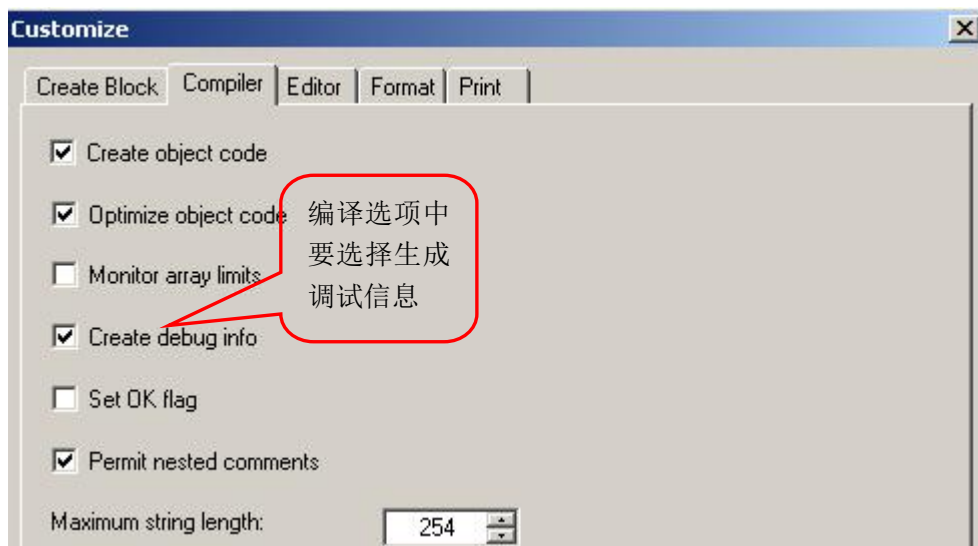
Customize

Create Block | Compiler | Editor | Format | Print

☑ Create object code

☑ Optimize object code

☐ Monitor array limits

☑ Create debug info

☐ Set OK flag

☑ Permit nested comments

Maximum string length: 254

编译选项中要选择生成调试信息